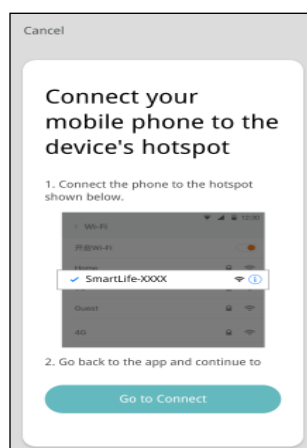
Cancel

Connect your mobile phone to the device's hotspot

1. Connect the phone to the hotspot shown below.

12:00

Wi-Fi

开启Wi-Fi

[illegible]

SmartLife-XXXX

Guest

4G

2. Go back to the app and continue to

Go to Connect